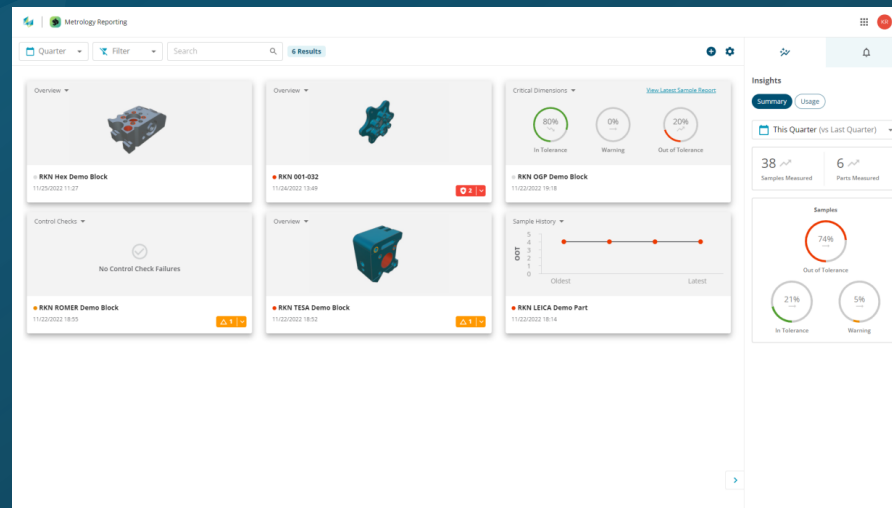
Metrology Reporting

KR

Quarter

Filter

Search

6 Results

Overview

RKN Hex Demo Block
11/25/2022 11:27

Overview

RKN 001-032
11/24/2022 13:49

2

Critical Dimensions

View Latest Sample Report

80%
In Tolerance

0%
Warning

20%
Out of Tolerance

RKN OGP Demo Block
11/22/2022 19:18

Control Checks

No Control Check Failures

RKN ROMER Demo Block
11/22/2022 18:55

1

Overview

RKN TESA Demo Block
11/22/2022 18:52

1

Sample History

5
4
3
2
1
0

OOT

Oldest

Latest

RKN LEICA Demo Part
11/22/2022 18:14

Insights

Summary

Usage

This Quarter (vs Last Quarter)

38
Samples Measured

6
Parts Measured

Samples

74%
Out of Tolerance

21%
In Tolerance

5%
Warning